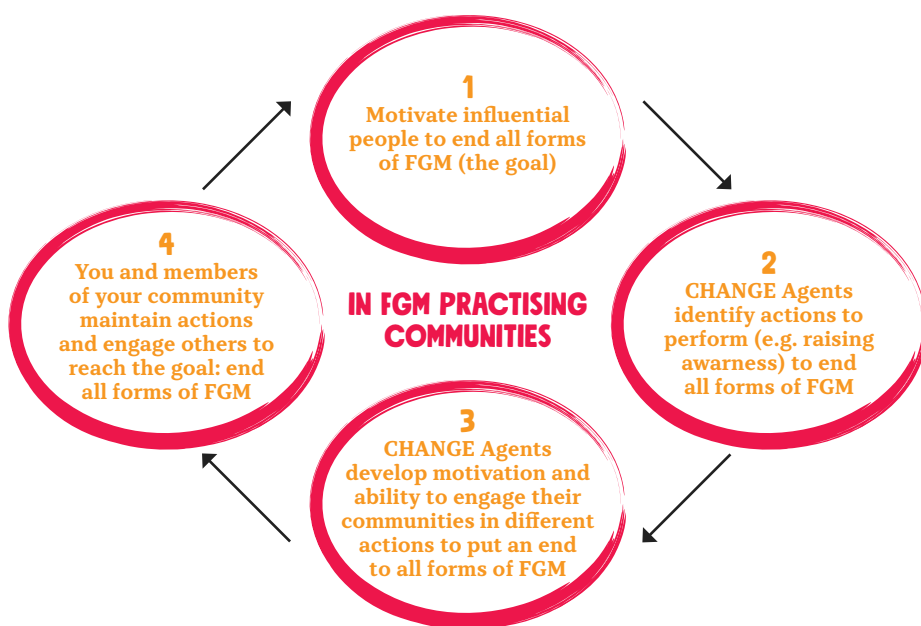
1
Motivate influential people to end all forms of FGM (the goal)

2
CHANGE Agents identify actions to perform (e.g. raising awarness) to end all forms of FGM

3
CHANGE Agents develop motivation and ability to engage their communities in different actions to put an end to all forms of FGM

4
You and members of your community maintain actions and engage others to reach the goal: end all forms of FGM

IN FGM PRACTISING COMMUNITIES